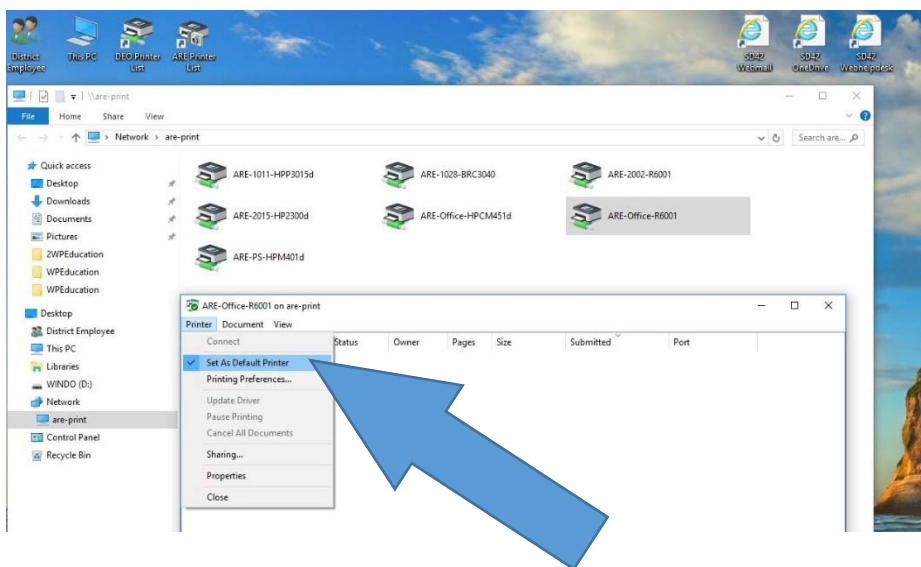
District Employee
This PC
DEO Printer List
ARE Printer List
SD42 Webmail
SD42 OneDrive
SD42 Webhelpdesk

\\are-print
File Home Share View
Network > are-print
Search are...

Quick access
Desktop
Downloads
Documents
Pictures
2WPEducation
WPEducation
WPEducation
Desktop
District Employee
This PC
Libraries
WINDO (D:)
Network
are-print
Control Panel
Recycle Bin

ARE-1011-HPP3015d
ARE-1028-BRC3040
ARE-2002-R6001
ARE-2015-HP2300d
ARE-Office-HPCM451d
ARE-Office-R6001
ARE-PS-HPM401d

ARE-Office-R6001 on are-print
Printer Document View
Connect
Set As Default Printer
Printing Preferences...
Update Driver
Pause Printing
Cancel All Documents
Sharing...
Properties
Close

| Status | Owner | Pages | Size | Submitted | Port |
|---|---|---|---|---|---|